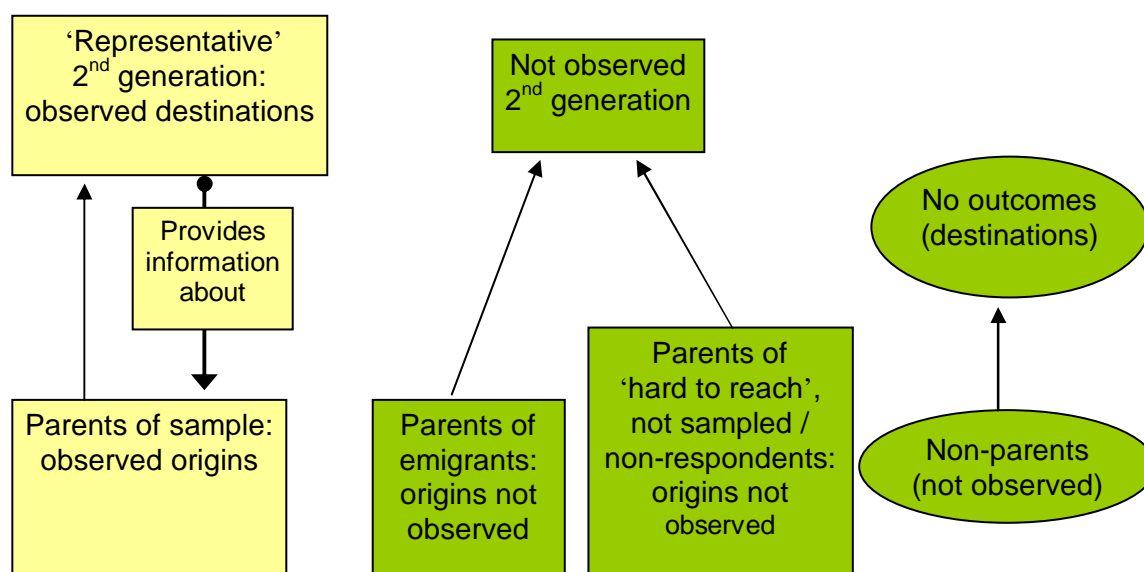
'Representative' $2^{nd}$ generation: observed destinations

Provides information about

Parents of sample: observed origins

Not observed $2^{nd}$ generation

Parents of emigrants: origins not observed

Parents of 'hard to reach', not sampled / non-respondents: origins not observed

No outcomes (destinations)

Non-parents (not observed)